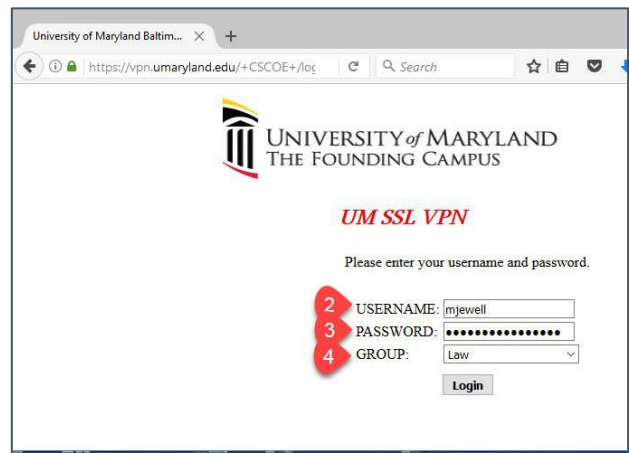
University of Maryland Baltim... × +

https://vpn.umaryland.edu/+CSCOE+/log

Search

UNIVERSITY of MARYLAND
THE FOUNDING CAMPUS

UM SSL VPN

Please enter your username and password.

2 USERNAME: mjewell
3 PASSWORD: ●●●●●●●●●●●●●●●●
4 GROUP: Law

Login